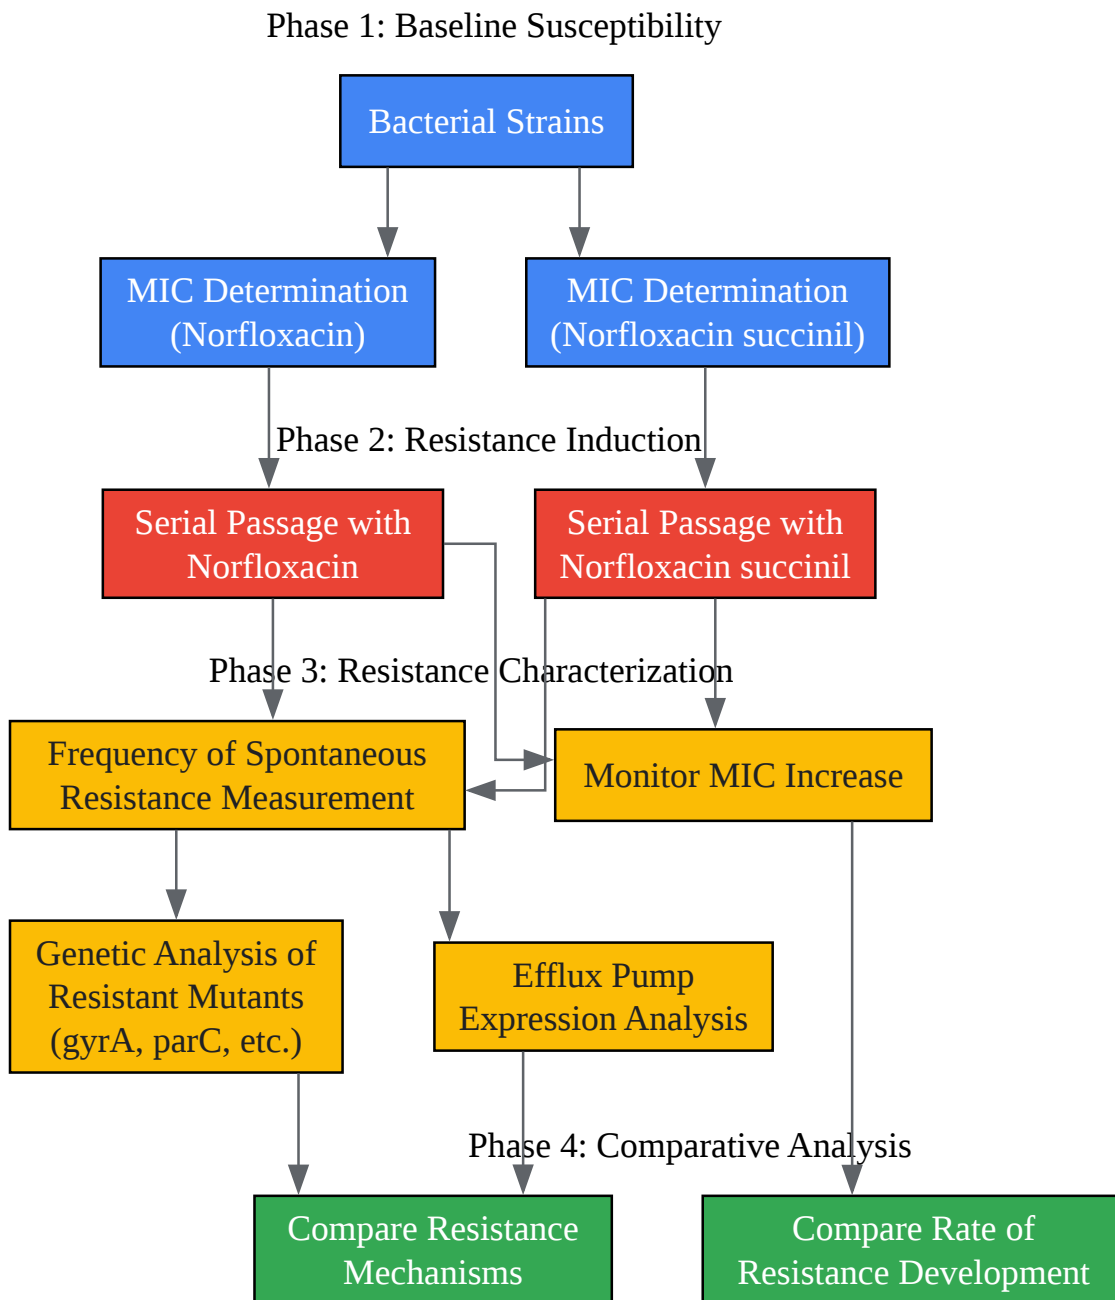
Phase 1: Baseline Susceptibility

Bacterial Strains

MIC Determination (Norfloxacin)

MIC Determination (Norfloxacin succinil)

Phase 2: Resistance Induction

Serial Passage with Norfloxacin

Serial Passage with Norfloxacin succinil

Phase 3: Resistance Characterization

Frequency of Spontaneous Resistance Measurement

Monitor MIC Increase

Genetic Analysis of Resistant Mutants (gyrA, parC, etc.)

Efflux Pump Expression Analysis

Phase 4: Comparative Analysis

Compare Resistance Mechanisms

Compare Rate of Resistance Development